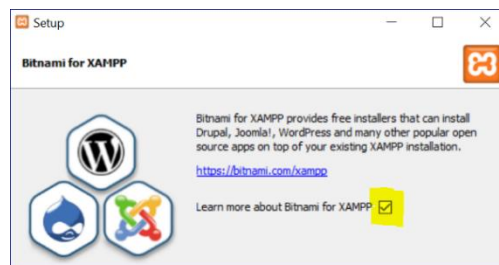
Setup

Bitnami for XAMPP

Bitnami for XAMPP provides free installers that can install Drupal, Joomla!, WordPress and many other popular open source apps on top of your existing XAMPP installation.

https://bitnami.com/xampp

Learn more about Bitnami for XAMPP